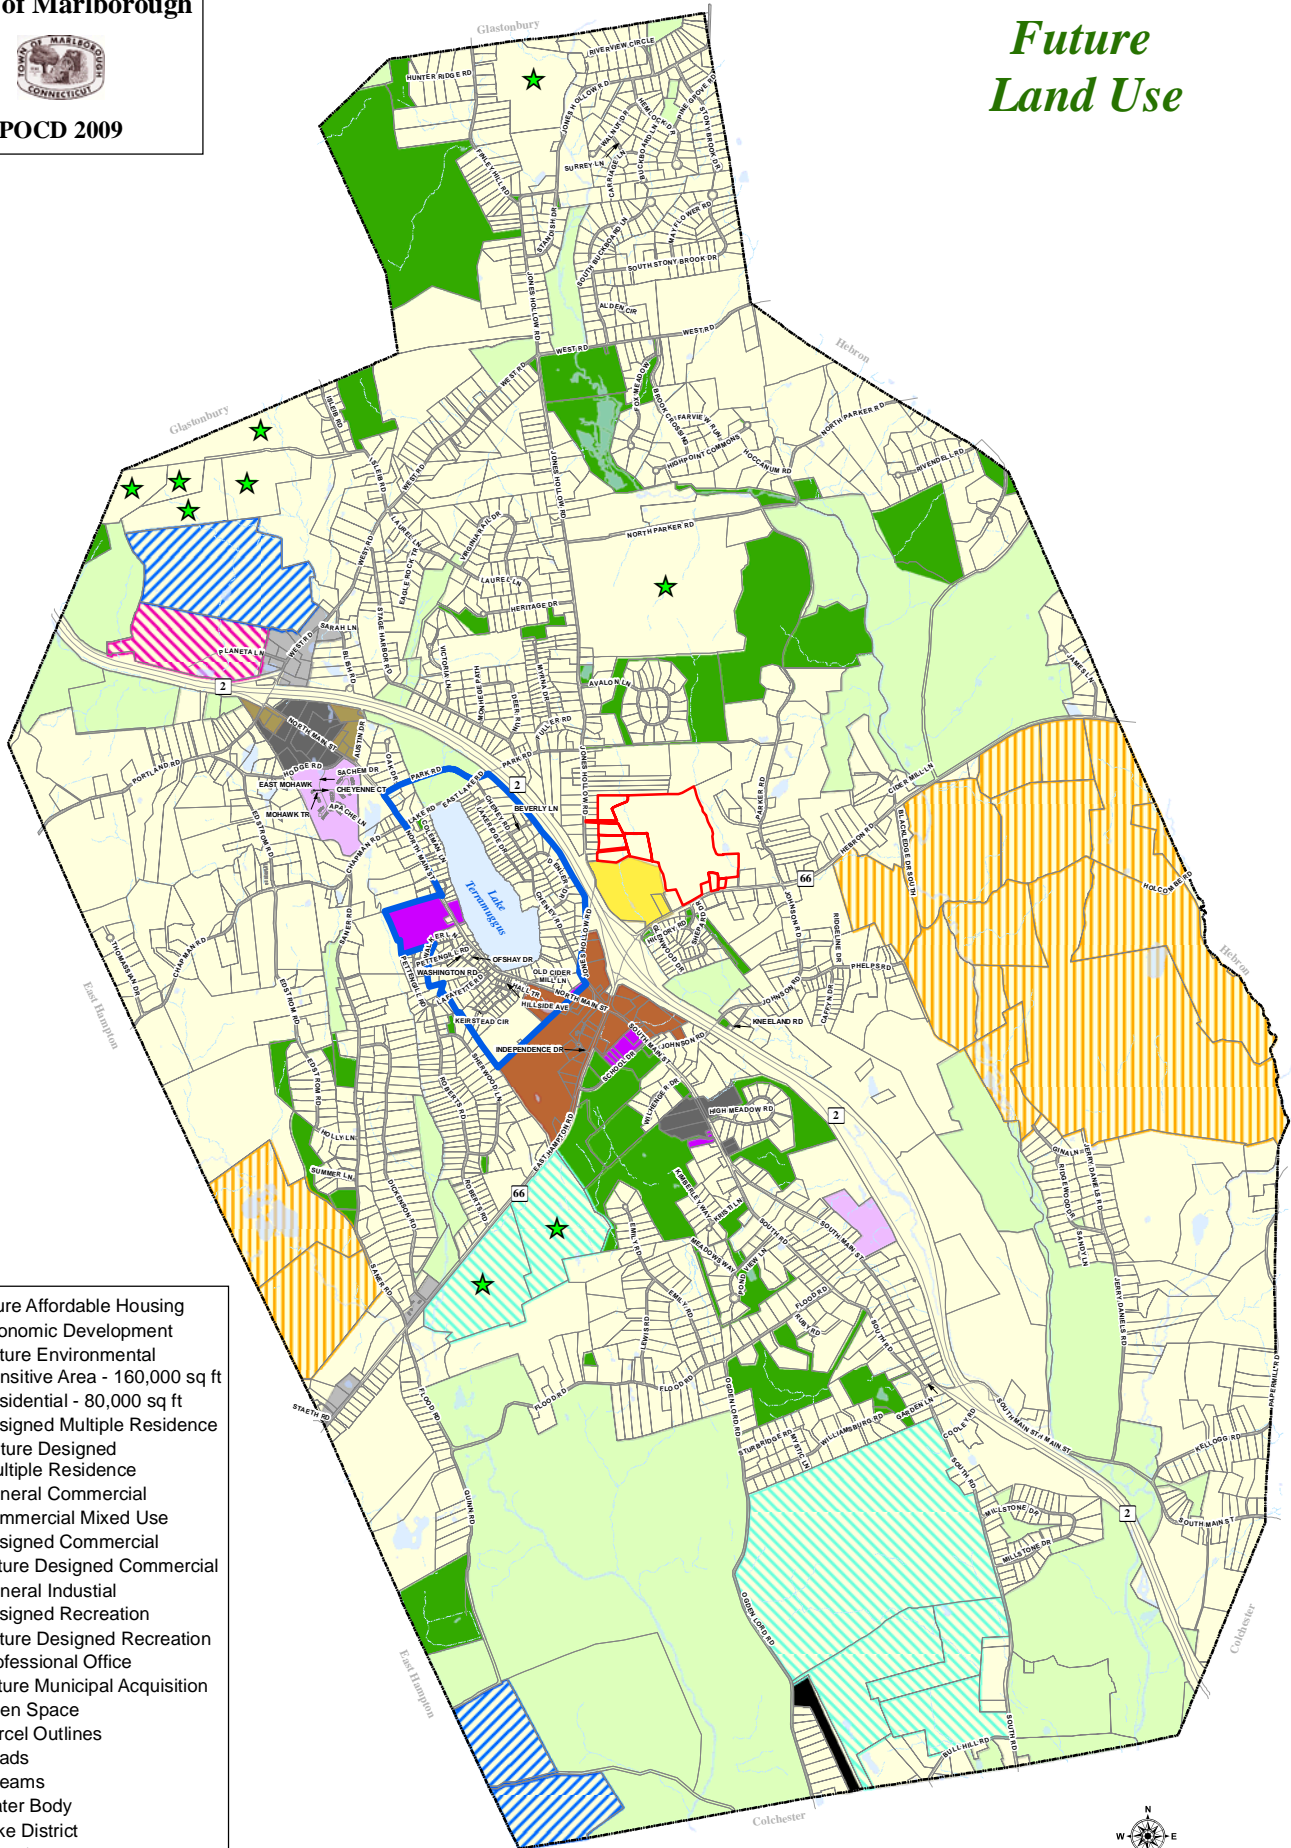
of Marlborough

TOWN OF MARLBOROUGH CONNECTICUT

POCD 2009

Future Land Use

ure Affordable Housing
onomic Development
ture Environmental
nsitive Area - 160,000 sq ft
sidential - 80,000 sq ft
signed Multiple Residence
ture Designed
ultiple Residence
neral Commercial
mmercial Mixed Use
signed Commercial
ture Designed Commercial
neral Industial
signed Recreation
ture Designed Recreation
ofessional Office
ture Municipal Acquisition
en Space
rcel Outlines
ads
eams
ter Body
ke District

Glastonbury

Glastonbury

Hebron

Hebron

East Hampton

East Hampton

Colchester

Colchester

Lake Terramuggus

N
W E

2
2
2
2
66
66
66